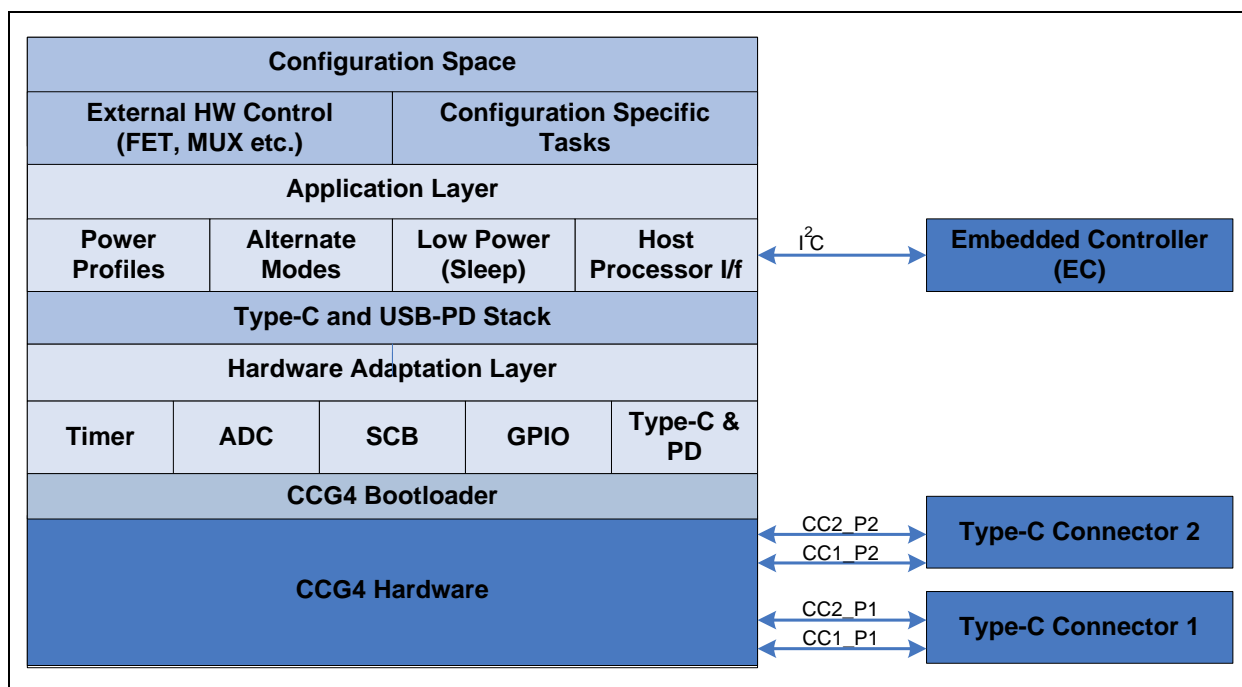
Configuration Space

External HW Control (FET, MUX etc.)

Configuration Specific Tasks

Application Layer

Power Profiles

Alternate Modes

Low Power (Sleep)

Host Processor I/f

$I^2C$

Embedded Controller (EC)

Type-C and USB-PD Stack

Hardware Adaptation Layer

Timer

ADC

SCB

GPIO

Type-C & PD

CCG4 Bootloader

CCG4 Hardware

CC2_P2

CC1_P2

Type-C Connector 2

CC2_P1

CC1_P1

Type-C Connector 1